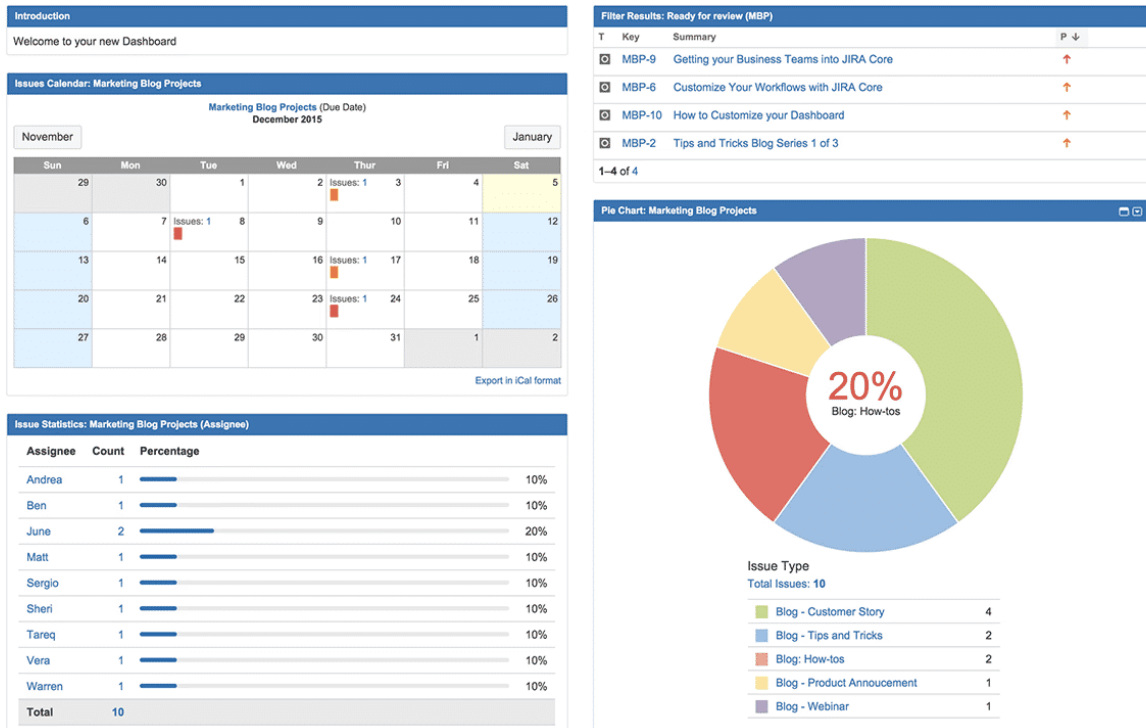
Introduction

Welcome to your new Dashboard

Issues Calendar: Marketing Blog Projects

Marketing Blog Projects (Due Date)
December 2015

November

January

| Sun | Mon | Tue | Wed | Thur | Fri | Sat |
|---|---|---|---|---|---|---|
| 29 | 30 | 1 | 2 | Issues: 1 3 | 4 | 5 |
| 6 | 7 | Issues: 1 8 | 9 | 10 | 11 | 12 |
| 13 | 14 | 15 | 16 | Issues: 1 17 | 18 | 19 |
| 20 | 21 | 22 | 23 | Issues: 1 24 | 25 | 26 |
| 27 | 28 | 29 | 30 | 31 | 1 | 2 |

Export in iCal format

Issue Statistics: Marketing Blog Projects (Assignee)

| Assignee | Count | Percentage |
|---|---|---|
| Andrea | 1 | 10% |
| Ben | 1 | 10% |
| June | 2 | 20% |
| Matt | 1 | 10% |
| Sergio | 1 | 10% |
| Sheri | 1 | 10% |
| Tareq | 1 | 10% |
| Vera | 1 | 10% |
| Warren | 1 | 10% |
| Total | 10 | |

Filter Results: Ready for review (MBP)

| T | Key | Summary | P |
|---|---|---|---|
| | MBP-9 | Getting your Business Teams into JIRA Core | |
| | MBP-6 | Customize Your Workflows with JIRA Core | |
| | MBP-10 | How to Customize your Dashboard | |
| | MBP-2 | Tips and Tricks Blog Series 1 of 3 | |

1–4 of 4

Pie Chart: Marketing Blog Projects

20%
Blog: How-tos

Issue Type
Total Issues: 10

| Blog - Customer Story | 4 |
|---|---|
| Blog - Tips and Tricks | 2 |
| Blog: How-tos | 2 |
| Blog - Product Annoucement | 1 |
| Blog - Webinar | 1 |